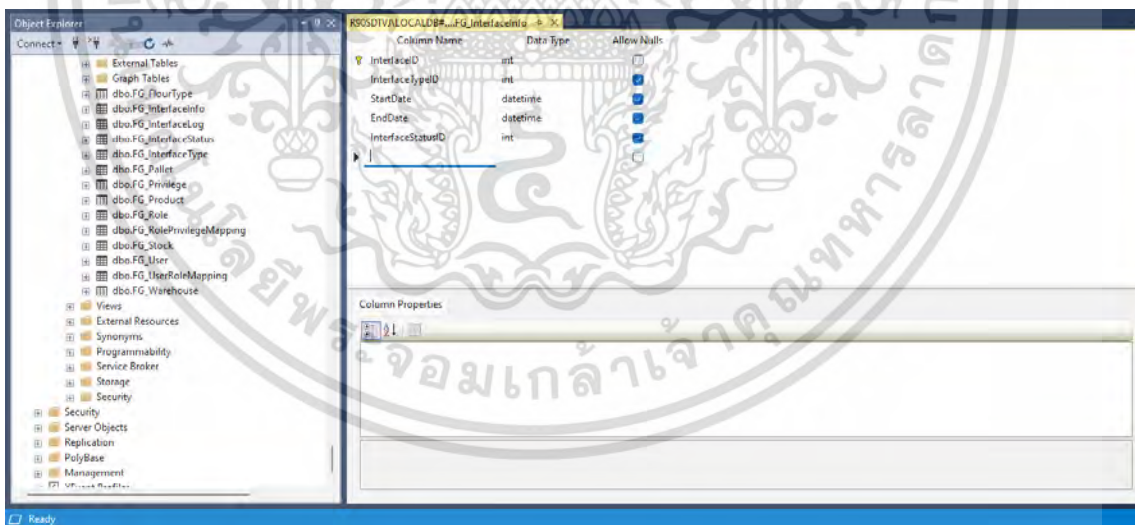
Object Explorer

Connect

External Tables
Graph Tables
dbo.FG_FlourType
dbo.FG_InterfaceInfo
dbo.FG_InterfaceLog
dbo.FG_InterfaceStatus
dbo.FG_InterfaceType
dbo.FG_Pallet
dbo.FG_Privilege
dbo.FG_Product
dbo.FG_Role
dbo.FG_RolePrivilegeMapping
dbo.FG_Stock
dbo.FG_User
dbo.FG_UserRoleMapping
dbo.FG_Warehouse
Views
External Resources
Synonyms
Programmability
Service Broker
Storage
Security
Security
Server Objects
Replication
PolyBase
Management
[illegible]

R90SDTV\LOCALDB#....FG_InterfaceInfo

| Column Name | Data Type | Allow Nulls |
|---|---|---|
| InterfaceID | int | |
| InterfaceTypeID | int | ✓ |
| StartDate | datetime | ✓ |
| EndDate | datetime | ✓ |
| InterfaceStatusID | int | ✓ |
| | | |

Column Properties

จอมเกล้าเจ้าคุณทหาร

Ready